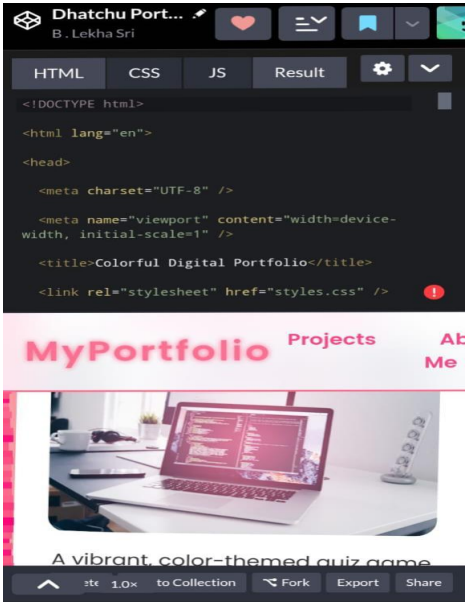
Dhatchu Port...
B . Lekha Sri

HTML CSS JS Result

<!DOCTYPE html>

<html lang="en">

<head>

<meta charset="UTF-8" />

<meta name="viewport" content="width=device-width, initial-scale=1" />

<title>Colorful Digital Portfolio</title>

<link rel="stylesheet" href="styles.css" />

MyPortfolio Projects Ab Me

A vibrant, color-themed quiz game

ete 1.0× to Collection Fork Export Share